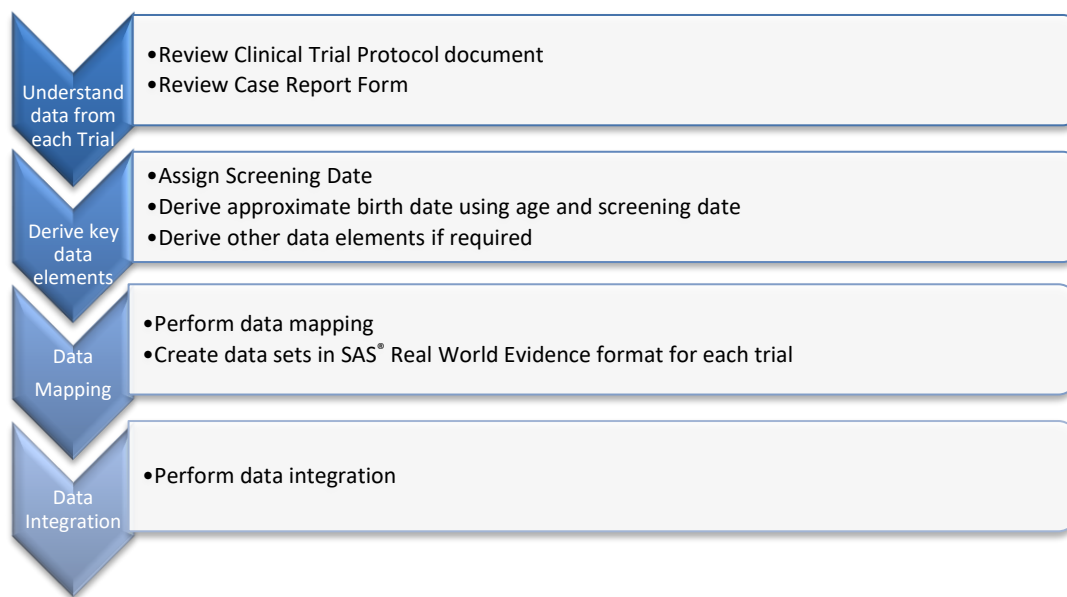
Understand data from each Trial

•Review Clinical Trial Protocol document
•Review Case Report Form

Derive key data elements

•Assign Screening Date
•Derive approximate birth date using age and screening date
•Derive other data elements if required

Data Mapping

•Perform data mapping
•Create data sets in SAS® Real World Evidence format for each trial

Data Integration

•Perform data integration